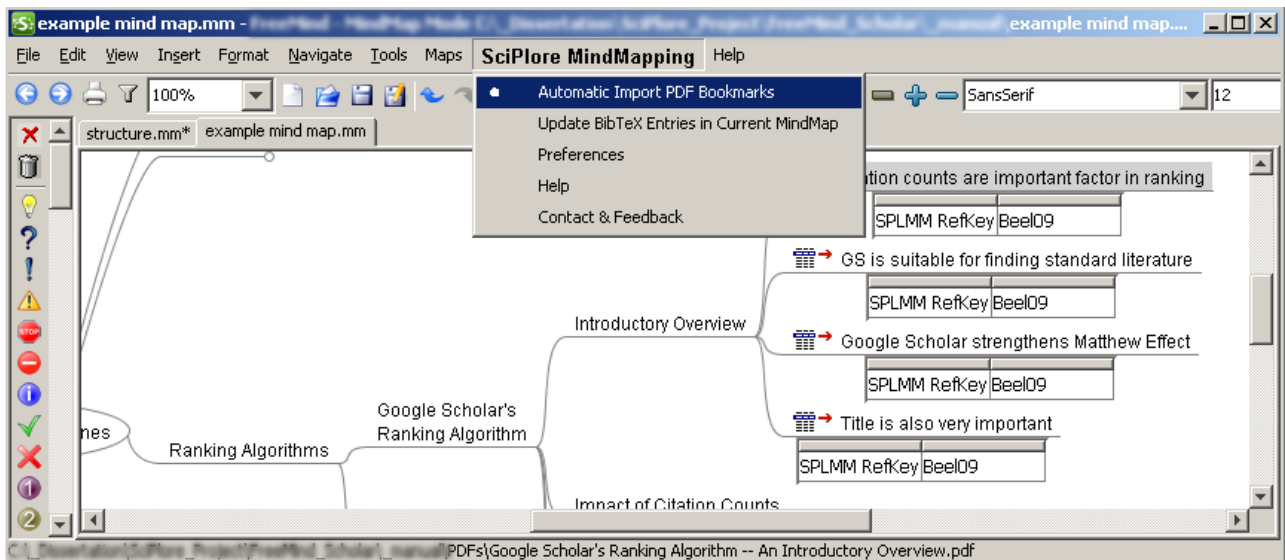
example mind map.mm - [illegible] example mind map....

File Edit View Insert Format Navigate Tools Maps SciPlore MindMapping Help

100%

SansSerif 12

structure.mm* example mind map.mm

Automatic Import PDF Bookmarks
Update BibTeX Entries in Current MindMap
Preferences
Help
Contact & Feedback

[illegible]ation counts are important factor in ranking

| SPLMM RefKey | Beel09 |
|---|---|

GS is suitable for finding standard literature

| SPLMM RefKey | Beel09 |
|---|---|

Introductory Overview

Google Scholar strengthens Matthew Effect

| SPLMM RefKey | Beel09 |
|---|---|

Google Scholar's Ranking Algorithm

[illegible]nes

Ranking Algorithms

Title is also very important

| SPLMM RefKey | Beel09 |
|---|---|

Impact of Citation Counts

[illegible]PDFs\Google Scholar's Ranking Algorithm -- An Introductory Overview.pdf